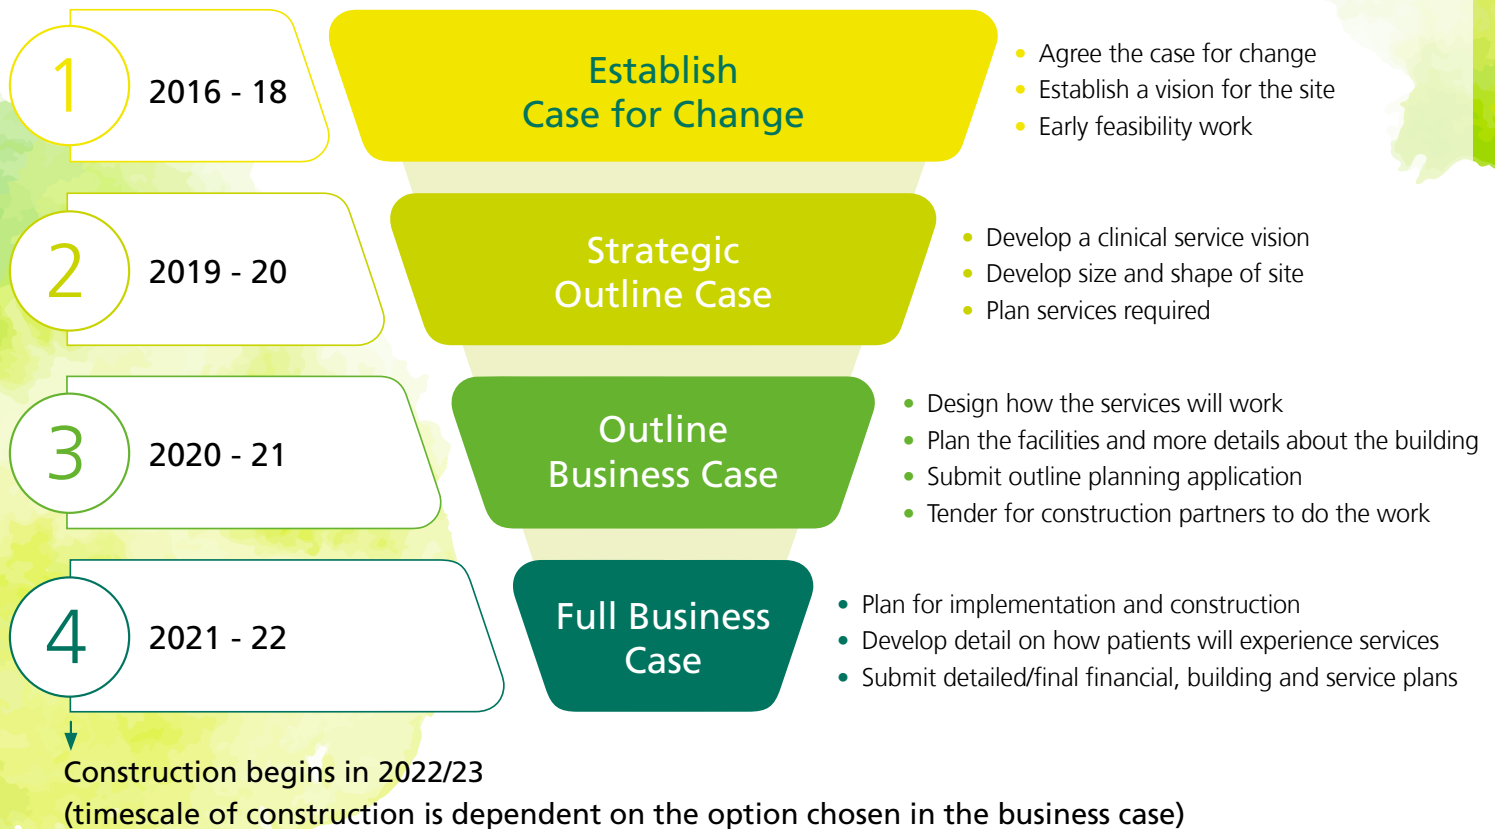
1 2016 - 18

Establish Case for Change

- Agree the case for change
- Establish a vision for the site
- Early feasibility work

2 2019 - 20

Strategic Outline Case

- Develop a clinical service vision
- Develop size and shape of site
- Plan services required

3 2020 - 21

Outline Business Case

- Design how the services will work
- Plan the facilities and more details about the building
- Submit outline planning application
- Tender for construction partners to do the work

4 2021 - 22

Full Business Case

- Plan for implementation and construction
- Develop detail on how patients will experience services
- Submit detailed/final financial, building and service plans

Construction begins in 2022/23
(timescale of construction is dependent on the option chosen in the business case)